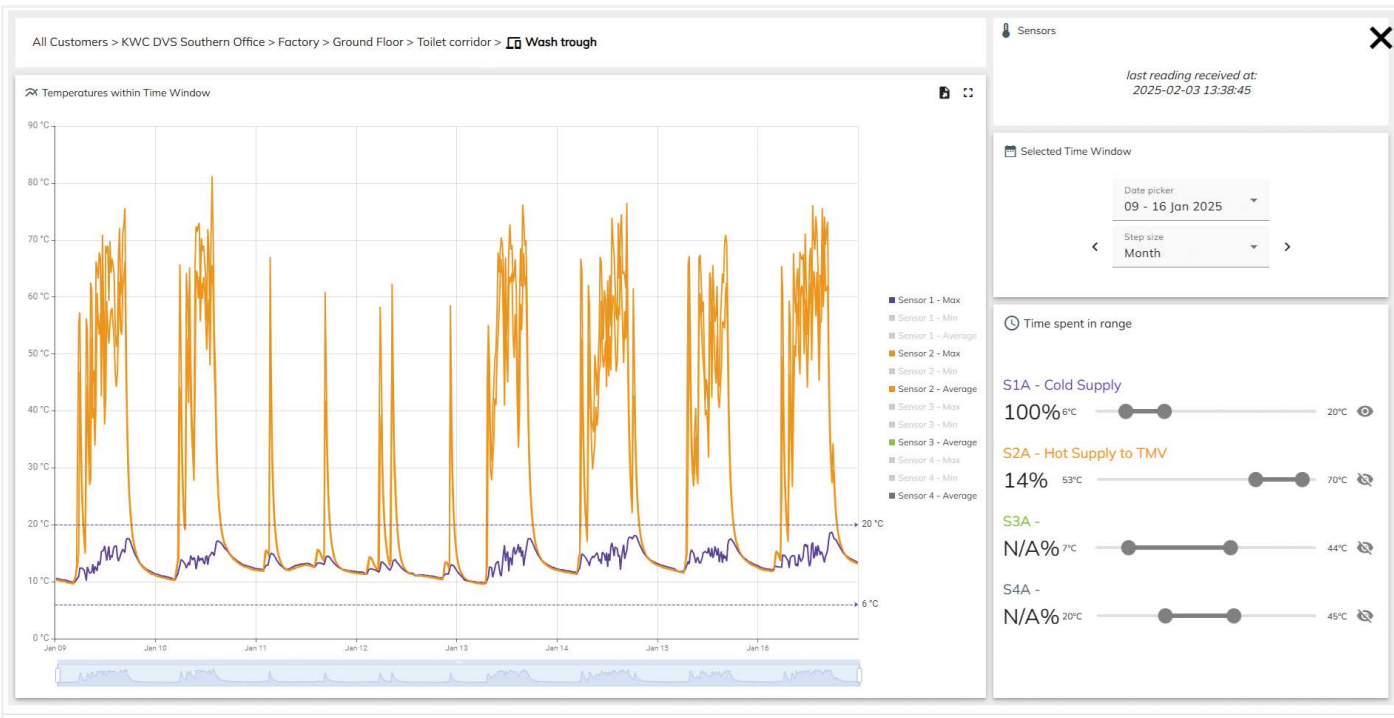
All Customers > KWC DVS Southern Office > Factory > Ground Floor > Toilet corridor > Wash trough

Temperatures within Time Window

90 °C
80 °C
70 °C
60 °C
50 °C
40 °C
30 °C
20 °C
10 °C
0 °C

20 °C
6 °C

Jan 09
Jan 10
Jan 11
Jan 12
Jan 13
Jan 14
Jan 15
Jan 16

Sensor 1 - Max
Sensor 1 - Min
Sensor 1 - Average
Sensor 2 - Max
Sensor 2 - Min
Sensor 2 - Average
Sensor 3 - Max
Sensor 3 - Min
Sensor 3 - Average
Sensor 4 - Max
Sensor 4 - Min
Sensor 4 - Average

Sensors

last reading received at:
2025-02-03 13:38:45

Selected Time Window

Date picker
09 - 16 Jan 2025

Step size
Month

Time spent in range

S1A - Cold Supply
100% 6°C 20°C

S2A - Hot Supply to TMV
14% 53°C 70°C

S3A -
N/A% 7°C 44°C

S4A -
N/A% 20°C 45°C